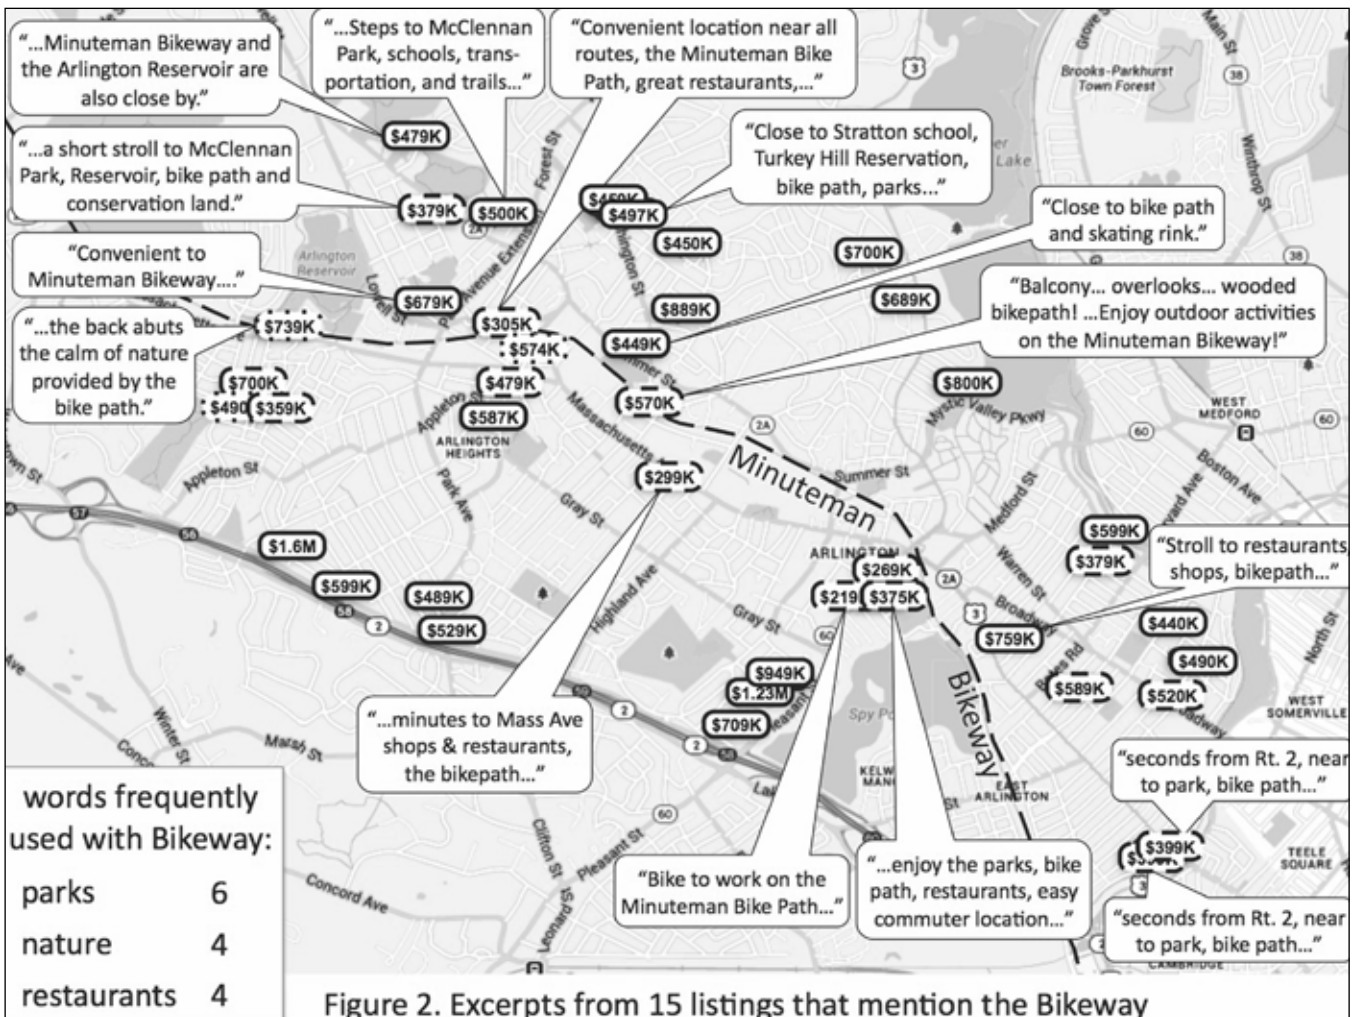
"...Minuteman Bikeway and the Arlington Reservoir are also close by."

"...Steps to McClennan Park, schools, transportation, and trails..."

"Convenient location near all routes, the Minuteman Bike Path, great restaurants,..."

"Close to Stratton school, Turkey Hill Reservation, bike path, parks..."

"...a short stroll to McClennan Park, Reservoir, bike path and conservation land."

"Close to bike path and skating rink."

"Convenient to Minuteman Bikeway...."

"Balcony... overlooks... wooded bikepath! ...Enjoy outdoor activities on the Minuteman Bikeway!"

"...the back abuts the calm of nature provided by the bike path."

$479K $379K $500K $459K $497K $450K $700K $679K $889K $689K $739K $305K $574K $449K $700K $479K $490 $359K $587K $570K $800K $299K $599K $379K $1.6M $269K $599K $219 $375K $489K $529K $440K $759K $490K $949K $589K $520K $1.23M $709K $399K $399K

Brooks-Parkhurst Town Forest
Arlington Reservoir
Lake
Lowell St
Forest St
Appleton St
Massachusetts
ARLINGTON HEIGHTS
Park Ave
Gray St
Summer St
Mystic Valley Pkwy
Medford St
Warren St
Broadway
Boston Ave
Winthrop St
Grove St
Main St
North St
WEST MEDFORD
WEST SOMERVILLE
TEELE SQUARE
Highland Ave
Winter St
Marsh St
Concord Ave
Clifton St
Pleasant St
Leonard St
Spy Pond
EAST ARLINGTON
ARLINGTON
CAMBRIDGE
Minuteman
Bikeway

"Stroll to restaurants, shops, bikepath..."

"...minutes to Mass Ave shops & restaurants, the bikepath..."

"seconds from Rt. 2, near to park, bike path..."

"Bike to work on the Minuteman Bike Path..."

"...enjoy the parks, bike path, restaurants, easy commuter location..."

"seconds from Rt. 2, near to park, bike path..."

words frequently used with Bikeway:

| | |
|---|---|
| parks | 6 |
| nature | 4 |
| restaurants | 4 |

Figure 2. Excerpts from 15 listings that mention the Bikeway